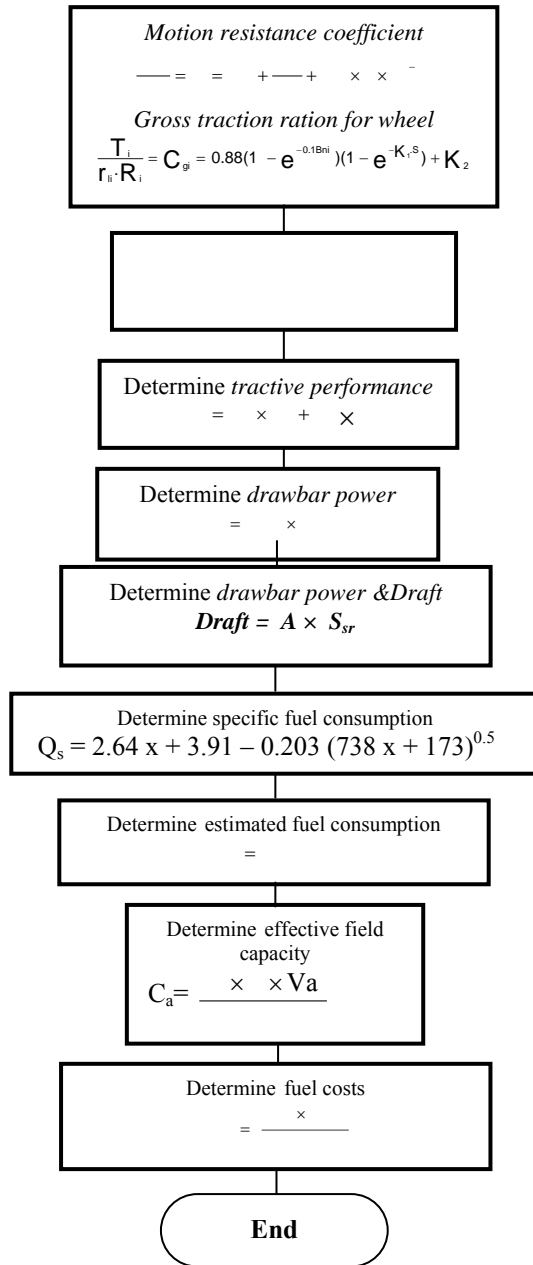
*Motion resistance coefficient*

$\frac{}{} = \ = \ + \frac{}{} + \ \times \ \times \ ^{-}$

*Gross traction ration for wheel*

$\frac{T_i}{r_{li} \cdot R_i} = C_{gi} = 0.88(1 - e^{-0.1Bni})(1 - e^{-K_1 S}) + K_2$

Determine *tractive performance*

$= \ \times \ + \ \times$

Determine *drawbar power*

$= \ \times$

Determine *drawbar power &Draft*

***Draft = A × S<sub>sr</sub>***

Determine specific fuel consumption

$Q_s = 2.64 x + 3.91 - 0.203 (738 x + 173)^{0.5}$

Determine estimated fuel consumption

$=$

Determine effective field capacity

$C_a = \frac{\times \ \times Va}{}$

Determine fuel costs

$= \frac{\times}{}$

**End**